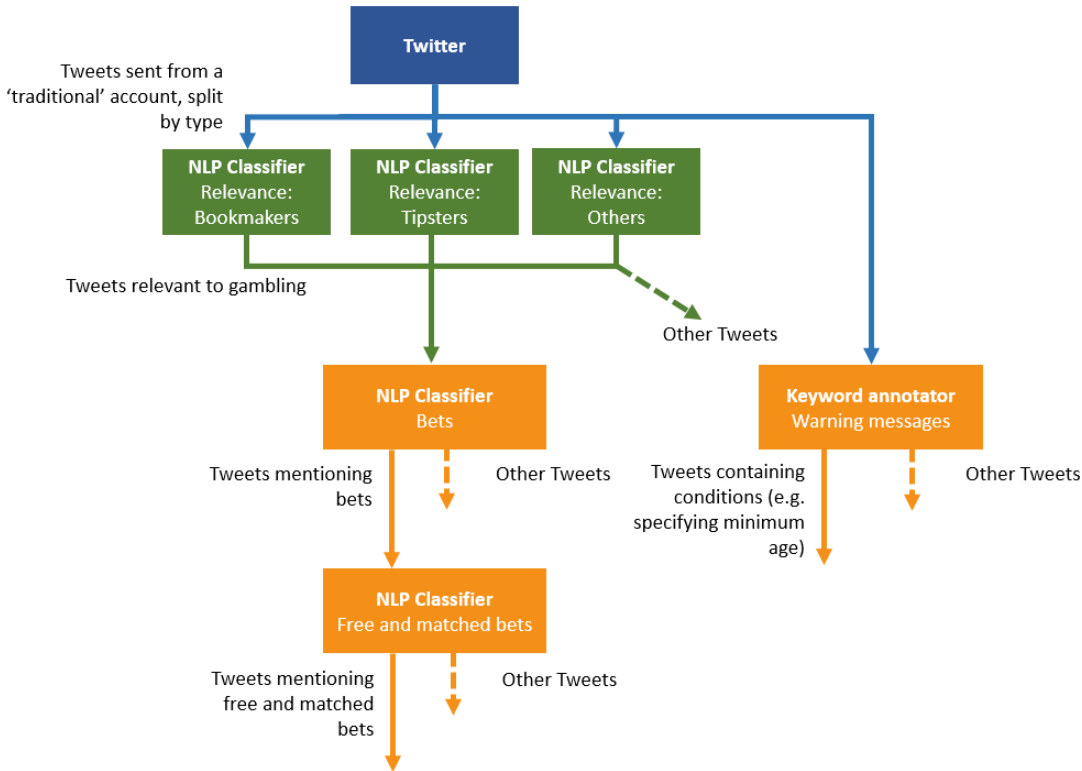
Twitter

Tweets sent from a 'traditional' account, split by type

NLP Classifier
Relevance:
Bookmakers

NLP Classifier
Relevance:
Tipsters

NLP Classifier
Relevance:
Others

Tweets relevant to gambling

Other Tweets

NLP Classifier
Bets

Keyword annotator
Warning messages

Tweets mentioning bets

Other Tweets

Tweets containing conditions (e.g. specifying minimum age)

Other Tweets

NLP Classifier
Free and matched bets

Tweets mentioning free and matched bets

Other Tweets